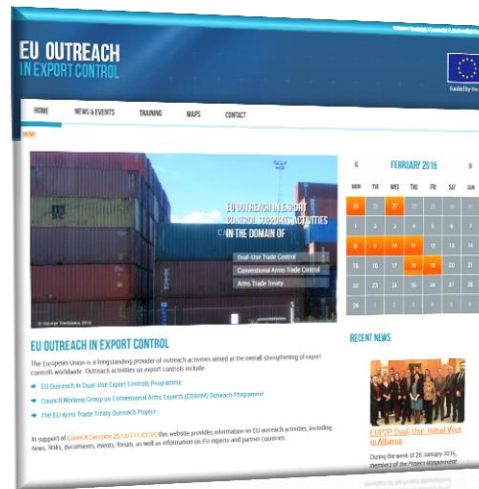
EU OUTREACH
IN EXPORT CONTROL

Funded by the

HOME
NEWS & EVENTS
TRAINING
MAPS
CONTACT

EU OUTREACH IN EXPORT CONTROL SUPPORT ACTIVITIES IN THE DOMAIN OF

Dual-Use Trade Control
Conventional Arms Trade Control
Arms Trade Treaty

FEBRUARY 2016

| MON | TUE | WED | THU | FRI | SAT | SUN |
|---|---|---|---|---|---|---|
| 25 | 26 | 27 | 28 | 29 | 30 | 31 |
| 1 | 2 | 3 | 4 | 5 | 6 | 7 |
| 8 | 9 | 10 | 11 | 12 | 13 | 14 |
| 15 | 16 | 17 | 18 | 19 | 20 | 21 |
| 22 | 23 | 24 | 25 | 26 | 27 | 28 |
| 29 | 1 | 2 | 3 | 4 | 5 | 6 |

EU OUTREACH IN EXPORT CONTROL

The European Union is a longstanding provider of outreach activities aimed at the overall strengthening of export controls worldwide. Outreach activities on export controls include:

EU Outreach in Dual-Use Export Controls Programme
Council Working Group on Conventional Arms Exports (COARM) Outreach Programme
The EU Arms Trade Treaty Outreach Project

In support of Council Decision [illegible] this website provides information on EU outreach activities, including news, links, documents, events, forums, as well as information on EU experts and partner countries.

RECENT NEWS

EU P2P Dual-Use: Initial Visit in Albania

During the week of 25 January 2016, members of the Project Management